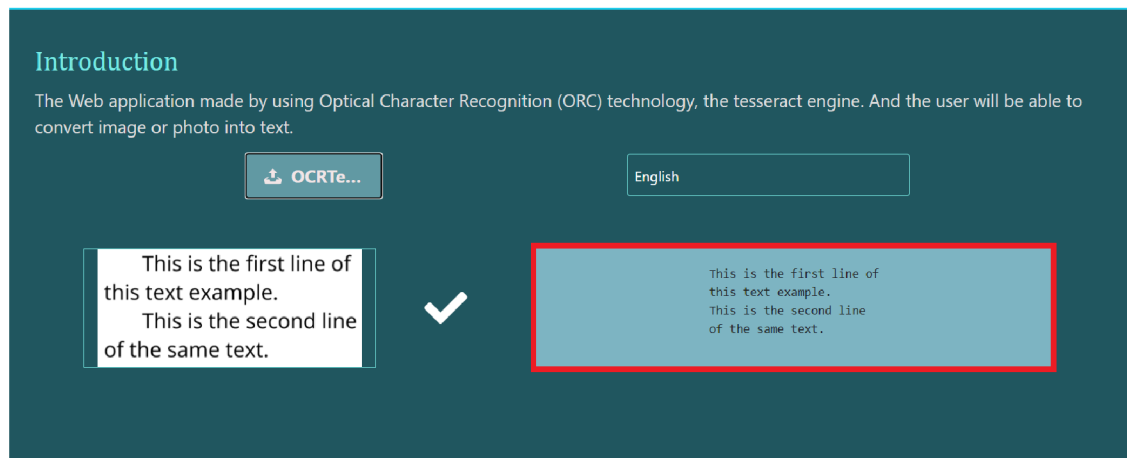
Introduction

The Web application made by using Optical Character Recognition (ORC) technology, the tesseract engine. And the user will be able to convert image or photo into text.

OCRTe...

English

This is the first line of this text example.
This is the second line of the same text.

This is the first line of
this text example.
This is the second line
of the same text.